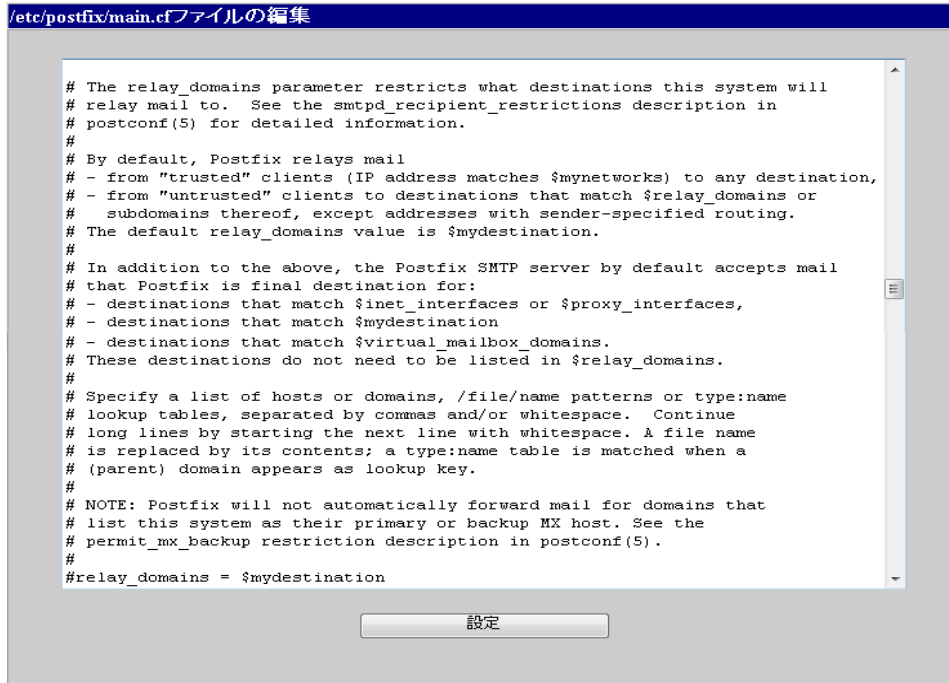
/etc/postfix/main.cfファイルの編集

# The relay_domains parameter restricts what destinations this system will
# relay mail to.  See the smtpd_recipient_restrictions description in
# postconf(5) for detailed information.
#
# By default, Postfix relays mail
# - from "trusted" clients (IP address matches $mynetworks) to any destination,
# - from "untrusted" clients to destinations that match $relay_domains or
#   subdomains thereof, except addresses with sender-specified routing.
# The default relay_domains value is $mydestination.
#
# In addition to the above, the Postfix SMTP server by default accepts mail
# that Postfix is final destination for:
# - destinations that match $inet_interfaces or $proxy_interfaces,
# - destinations that match $mydestination
# - destinations that match $virtual_mailbox_domains.
# These destinations do not need to be listed in $relay_domains.
#
# Specify a list of hosts or domains, /file/name patterns or type:name
# lookup tables, separated by commas and/or whitespace.  Continue
# long lines by starting the next line with whitespace. A file name
# is replaced by its contents; a type:name table is matched when a
# (parent) domain appears as lookup key.
#
# NOTE: Postfix will not automatically forward mail for domains that
# list this system as their primary or backup MX host. See the
# permit_mx_backup restriction description in postconf(5).
#
#relay_domains = $mydestination

設定